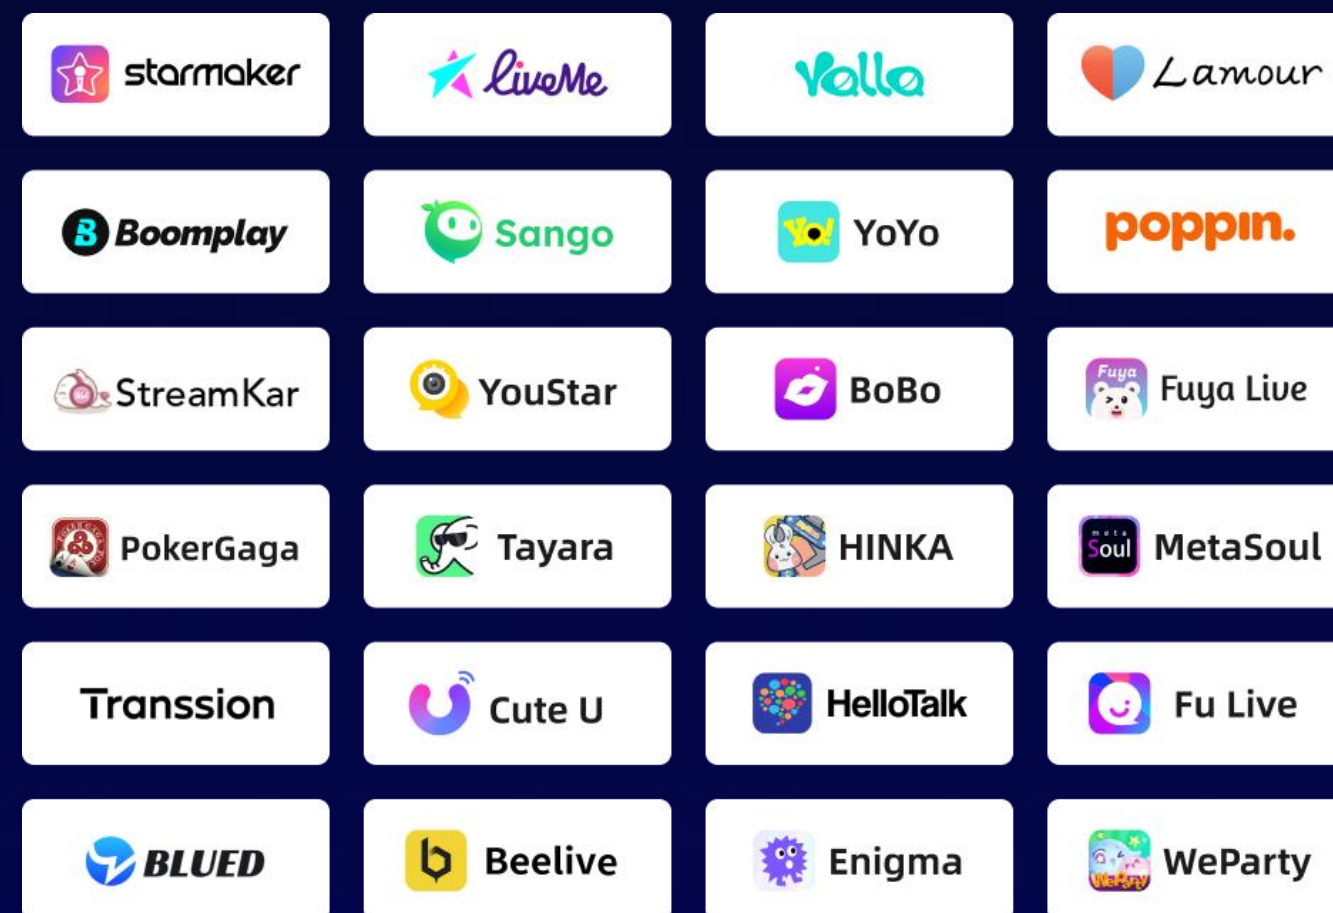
starmaker

LiveMe

Yalla

Lamour

Boomplay

Sango

Yo! YoYo

poppin.

StreamKar

YouStar

BoBo

Fuya Fuya Live

PokerGaga

Tayara

HINKA

meta Soul MetaSoul

Transsion

Cute U

HelloTalk

Fu Live

BLUED

Beelive

Enigma

WeParty WeParty